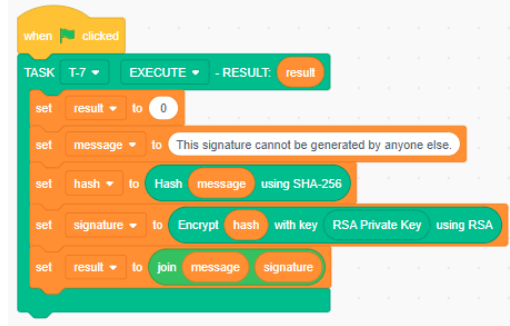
when clicked
TASK T-7 ▾ EXECUTE ▾ - RESULT: result
set result ▾ to 0
set message ▾ to This signature cannot be generated by anyone else.
set hash ▾ to Hash message using SHA-256
set signature ▾ to Encrypt hash with key RSA Private Key using RSA
set result ▾ to join message signature